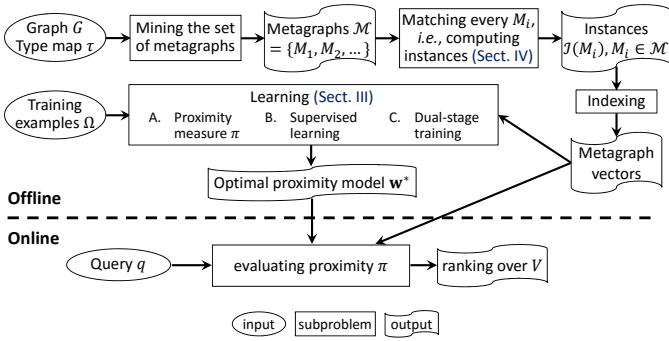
Graph $G$ Type map $\tau$

Mining the set of metagraphs

Metagraphs $\mathcal{M} = \{M_1, M_2, \dots\}$

Matching every $M_i$, *i.e.*, computing instances (Sect. IV)

Instances $\mathcal{I}(M_i), M_i \in \mathcal{M}$

Training examples $\Omega$

Learning (Sect. III)

A. Proximity measure $\pi$

B. Supervised learning

C. Dual-stage training

Indexing

Metagraph vectors

Optimal proximity model $\mathbf{w}^*$

Offline

Online

Query $q$

evaluating proximity $\pi$

ranking over $V$

input

subproblem

output